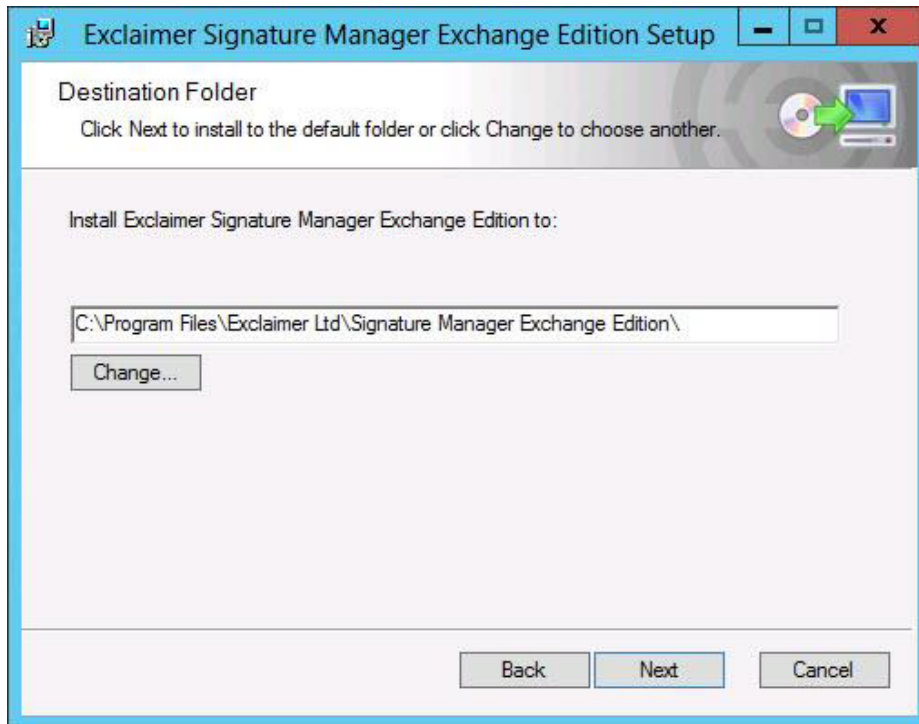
Exclaimer Signature Manager Exchange Edition Setup

Destination Folder

Click Next to install to the default folder or click Change to choose another.

Install Exclaimer Signature Manager Exchange Edition to:

C:\Program Files\Exclaimer Ltd\Signature Manager Exchange Edition\

Change...

Back Next Cancel